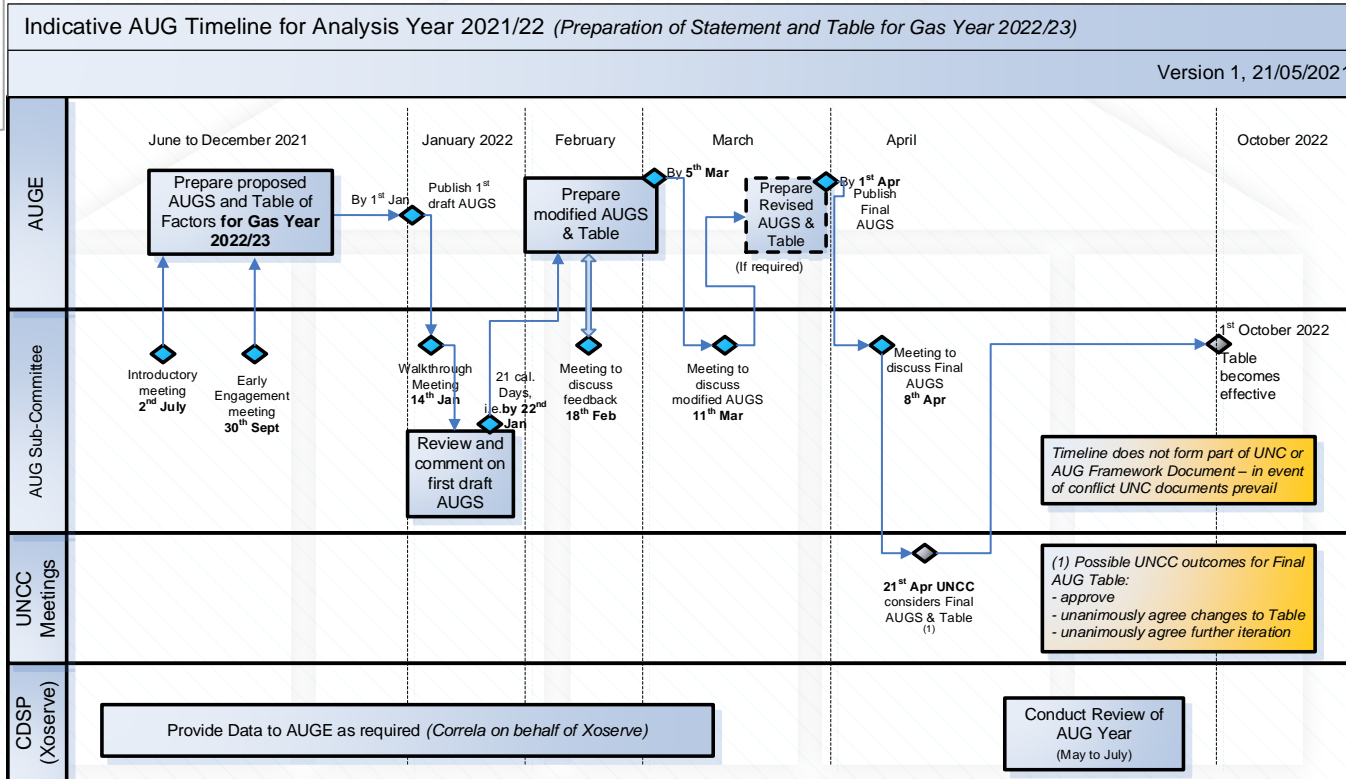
Indicative AUG Timeline for Analysis Year 2021/22 *(Preparation of Statement and Table for Gas Year 2022/23)*

Version 1, 21/05/2021

AUGE

June to December 2021

January 2022

February

March

April

October 2022

Prepare proposed AUGS and Table of Factors **for Gas Year 2022/23**

By $1^{st}$ Jan

Publish $1^{st}$ draft AUGS

Prepare modified AUGS & Table

By $5^{th}$ Mar

Prepare Revised AUGS & Table

(If required)

By $1^{st}$ Apr Publish Final AUGS

AUG Sub-Committee

Introductory meeting $2^{nd}$ July

Early Engagement meeting $30^{th}$ Sept

Walkthrough Meeting $14^{th}$ Jan

21 cal. Days, i.e. by $22^{nd}$ Jan

Review and comment on first draft AUGS

Meeting to discuss feedback $18^{th}$ Feb

Meeting to discuss modified AUGS $11^{th}$ Mar

Meeting to discuss Final AUGS $8^{th}$ Apr

$1^{st}$ October 2022 Table becomes effective

*Timeline does not form part of UNC or AUG Framework Document – in event of conflict UNC documents prevail*

UNCC Meetings

$21^{st}$ Apr UNCC considers Final AUGS & Table (1)

*(1) Possible UNCC outcomes for Final AUG Table:*
*- approve*
*- unanimously agree changes to Table*
*- unanimously agree further iteration*

CDSP (Xoserve)

Provide Data to AUGE as required *(Correla on behalf of Xoserve)*

Conduct Review of AUG Year

(May to July)